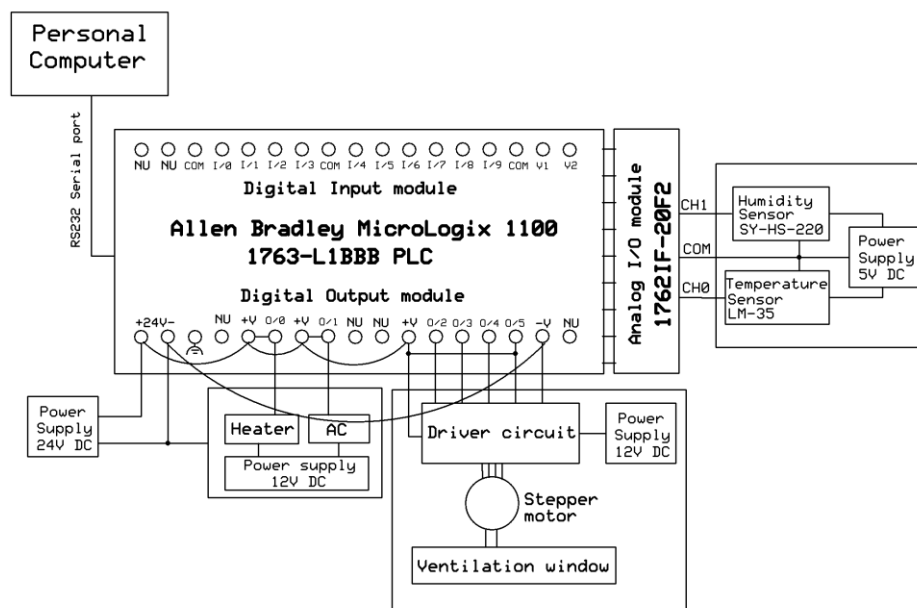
Personal Computer

RS232 Serial port

NU NU COM I/0 I/1 I/2 I/3 COM I/4 I/5 I/6 I/7 I/8 I/9 COM V1 V2

Digital Input module

Allen Bradley MicroLogix 1100
1763-L1BBB PLC

Digital Output module

+24V- NU +V O/0 +V O/1 NU NU +V O/2 O/3 O/4 O/5 -V NU

Analog I/O module
1762IF-20F2

CH1
COM
CH0

Humidity Sensor SY-HS-220

Temperature Sensor LM-35

Power Supply 5V DC

Power Supply 24V DC

Heater
AC
Power supply 12V DC

Driver circuit

Power Supply 12V DC

Stepper motor

Ventilation window